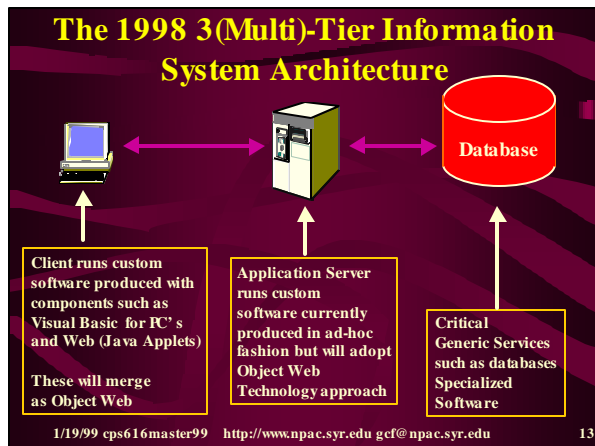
The 1998 3(Multi)-Tier Information System Architecture

Database

Client runs custom software produced with components such as Visual Basic for PC's and Web (Java Applets)

These will merge as Object Web

Application Server runs custom software currently produced in ad-hoc fashion but will adopt Object Web Technology approach

Critical Generic Services such as databases Specialized Software

1/19/99 cps616master99 http://www.npac.syr.edu gcf@npac.syr.edu 13